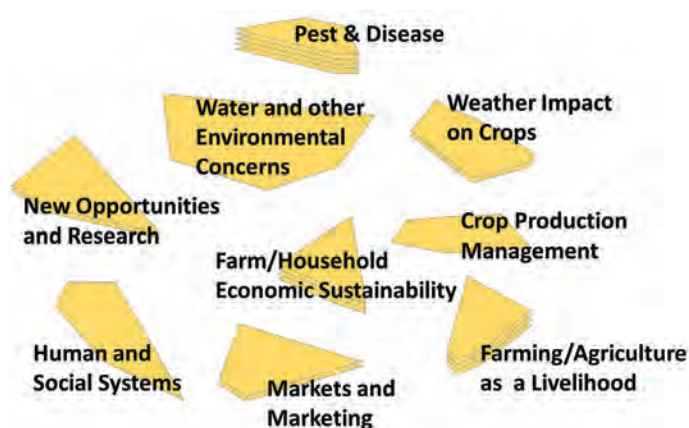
Pest & Disease

Water and other Environmental Concerns

Weather Impact on Crops

New Opportunities and Research

Crop Production Management

Farm/Household Economic Sustainability

Human and Social Systems

Markets and Marketing

Farming/Agriculture as a Livelihood